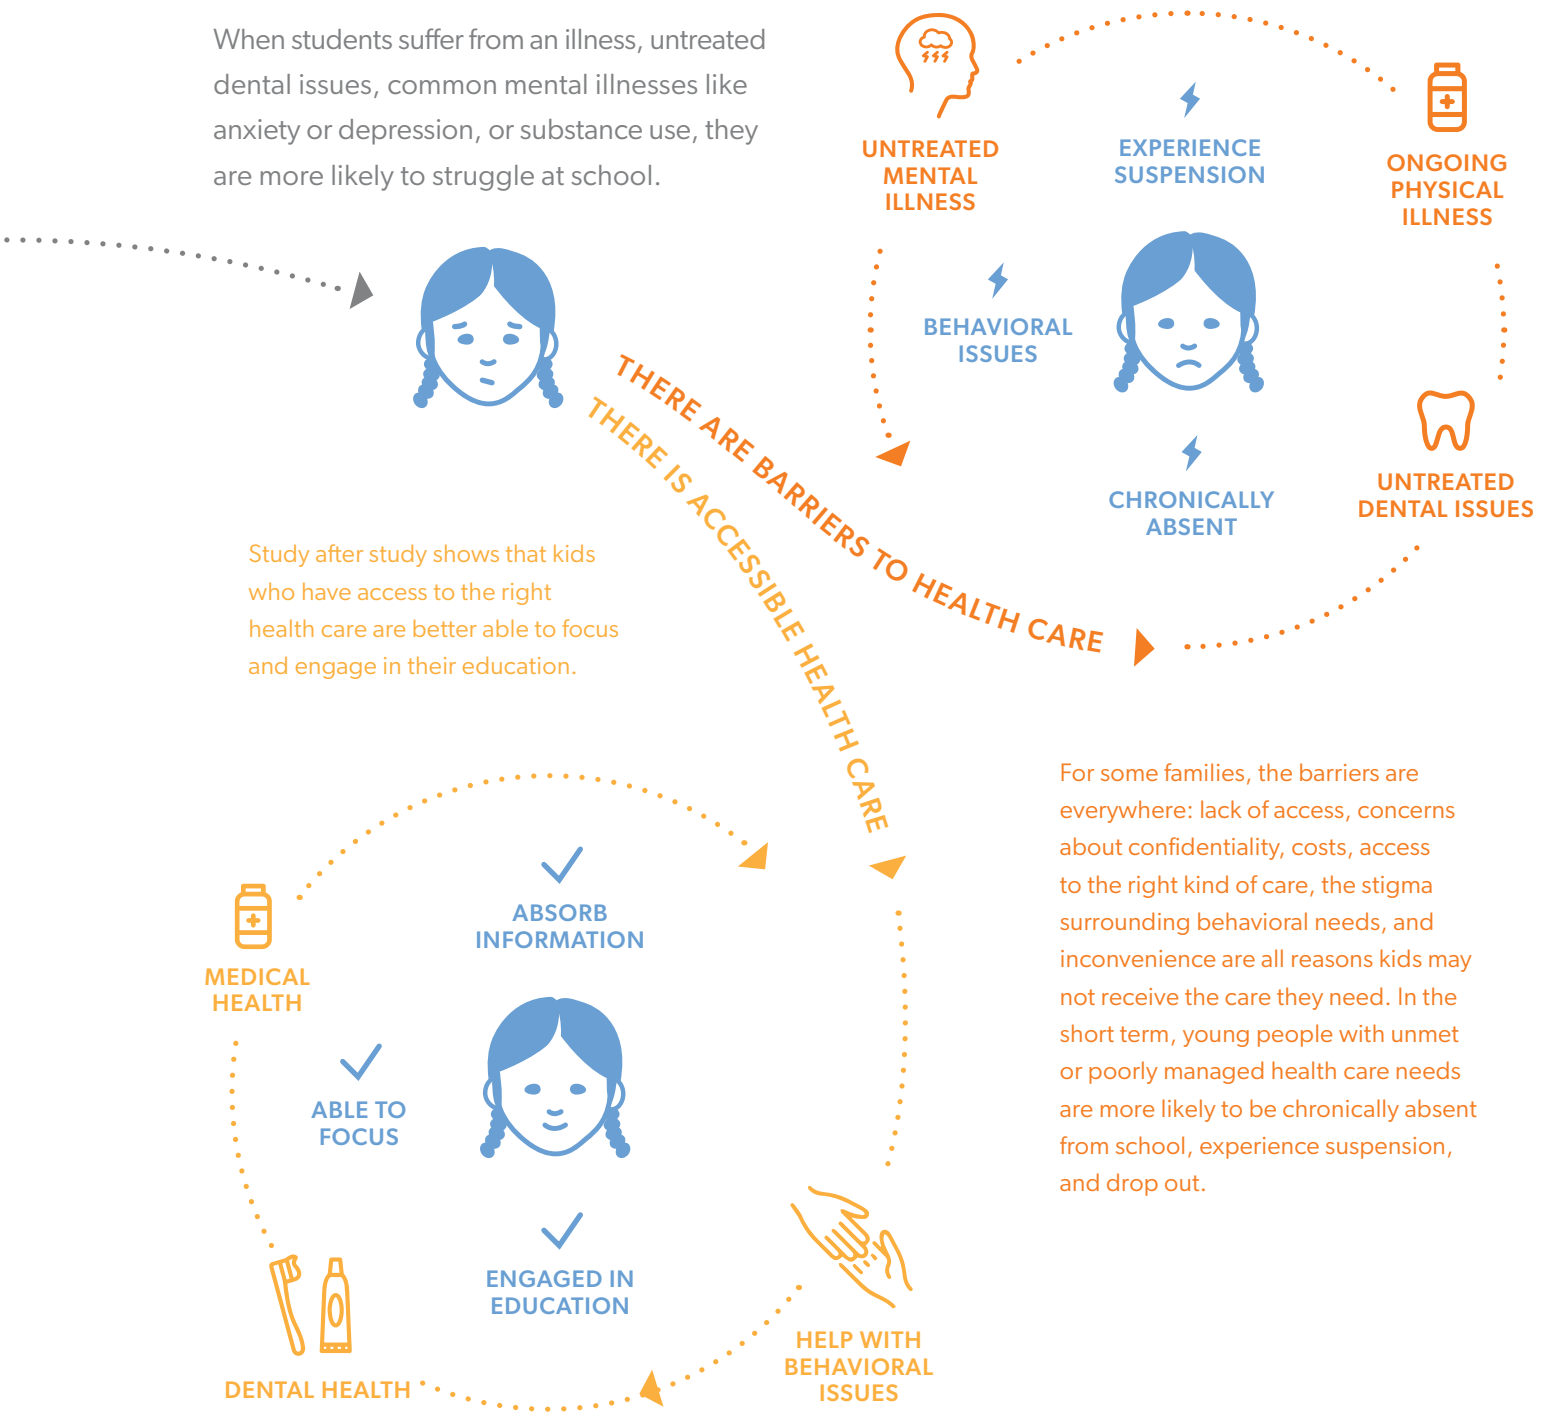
When students suffer from an illness, untreated dental issues, common mental illnesses like anxiety or depression, or substance use, they are more likely to struggle at school.

UNTREATED MENTAL ILLNESS

EXPERIENCE SUSPENSION

ONGOING PHYSICAL ILLNESS

BEHAVIORAL ISSUES

CHRONICALLY ABSENT

UNTREATED DENTAL ISSUES

THERE ARE BARRIERS TO HEALTH CARE

THERE IS ACCESSIBLE HEALTH CARE

Study after study shows that kids who have access to the right health care are better able to focus and engage in their education.

For some families, the barriers are everywhere: lack of access, concerns about confidentiality, costs, access to the right kind of care, the stigma surrounding behavioral needs, and inconvenience are all reasons kids may not receive the care they need. In the short term, young people with unmet or poorly managed health care needs are more likely to be chronically absent from school, experience suspension, and drop out.

ABSORB INFORMATION

MEDICAL HEALTH

ABLE TO FOCUS

ENGAGED IN EDUCATION

DENTAL HEALTH

HELP WITH BEHAVIORAL ISSUES